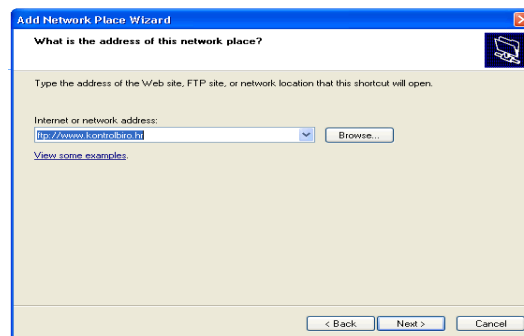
Add Network Place Wizard

What is the address of this network place?

Type the address of the Web site, FTP site, or network location that this shortcut will open.

Internet or network address:

ftp://www.kontrolbiro.hr

Browse...

View some examples.

< Back

Next >

Cancel